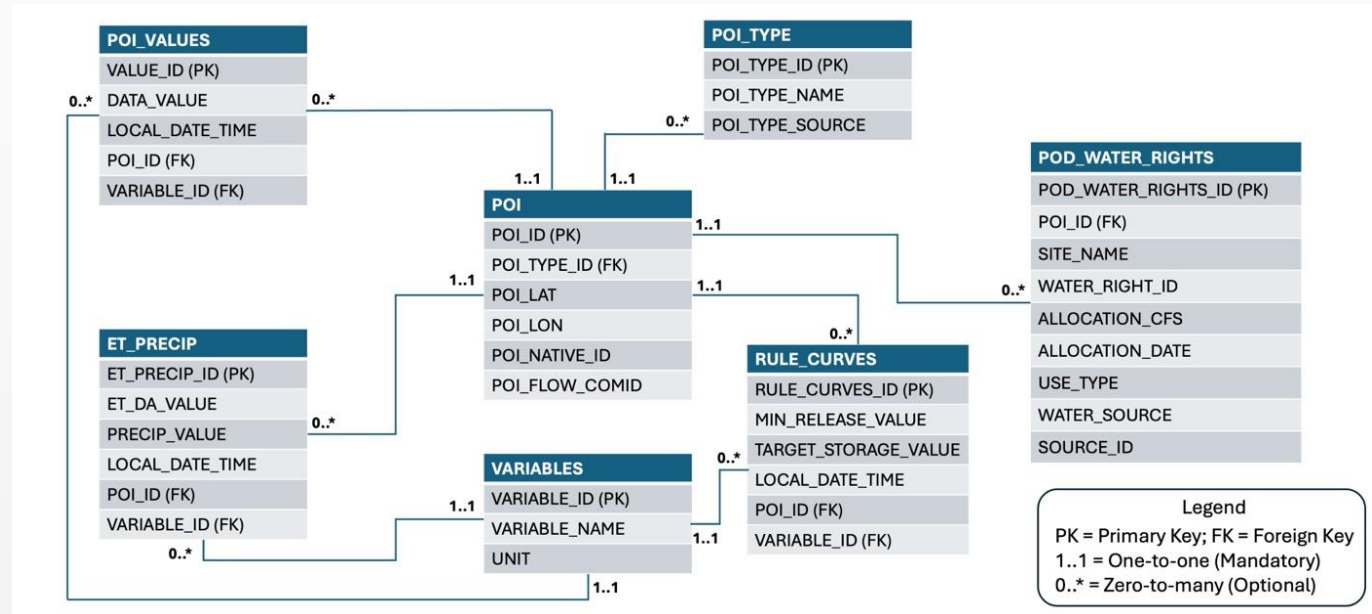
POI_VALUES
VALUE_ID (PK)
DATA_VALUE
LOCAL_DATE_TIME
POI_ID (FK)
VARIABLE_ID (FK)

0..*

0..*

POI_TYPE
POI_TYPE_ID (PK)
POI_TYPE_NAME
POI_TYPE_SOURCE

0..*

1..1

1..1

POD_WATER_RIGHTS
POD_WATER_RIGHTS_ID (PK)
POI_ID (FK)
SITE_NAME
WATER_RIGHT_ID
ALLOCATION_CFS
ALLOCATION_DATE
USE_TYPE
WATER_SOURCE
SOURCE_ID

POI
POI_ID (PK)
POI_TYPE_ID (FK)
POI_LAT
POI_LON
POI_NATIVE_ID
POI_FLOW_COMID

1..1

1..1

1..1

0..*

0..*

ET_PRECIP
ET_PRECIP_ID (PK)
ET_DA_VALUE
PRECIP_VALUE
LOCAL_DATE_TIME
POI_ID (FK)
VARIABLE_ID (FK)

0..*

RULE_CURVES
RULE_CURVES_ID (PK)
MIN_RELEASE_VALUE
TARGET_STORAGE_VALUE
LOCAL_DATE_TIME
POI_ID (FK)
VARIABLE_ID (FK)

0..*

VARIABLES
VARIABLE_ID (PK)
VARIABLE_NAME
UNIT

1..1

1..1

0..*

1..1

Legend
PK = Primary Key; FK = Foreign Key
1..1 = One-to-one (Mandatory)
0..* = Zero-to-many (Optional)